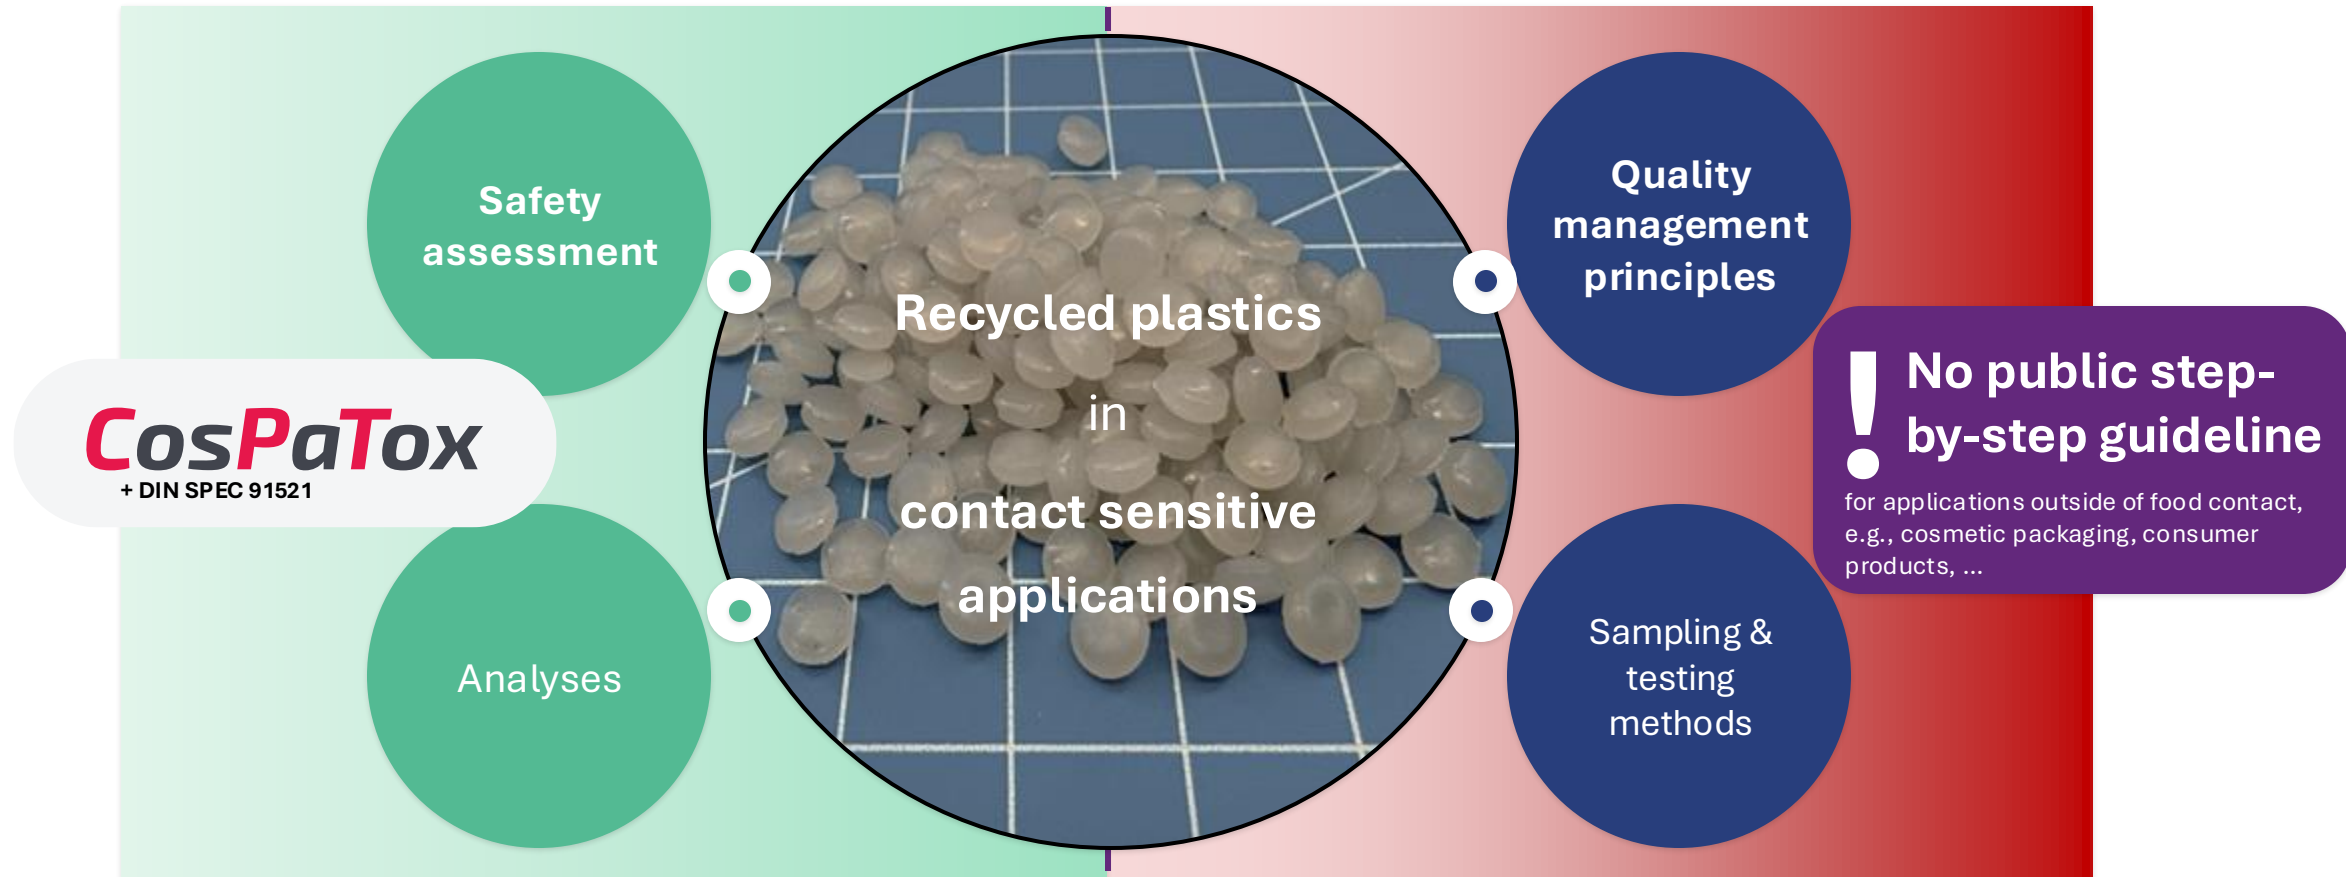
Safety assessment

CosPaTox
+ DIN SPEC 91521

Analyses

Recycled plastics
in
contact sensitive
applications

Quality management principles

Sampling & testing methods

!

No public step-by-step guideline

for applications outside of food contact, e.g., cosmetic packaging, consumer products, ...